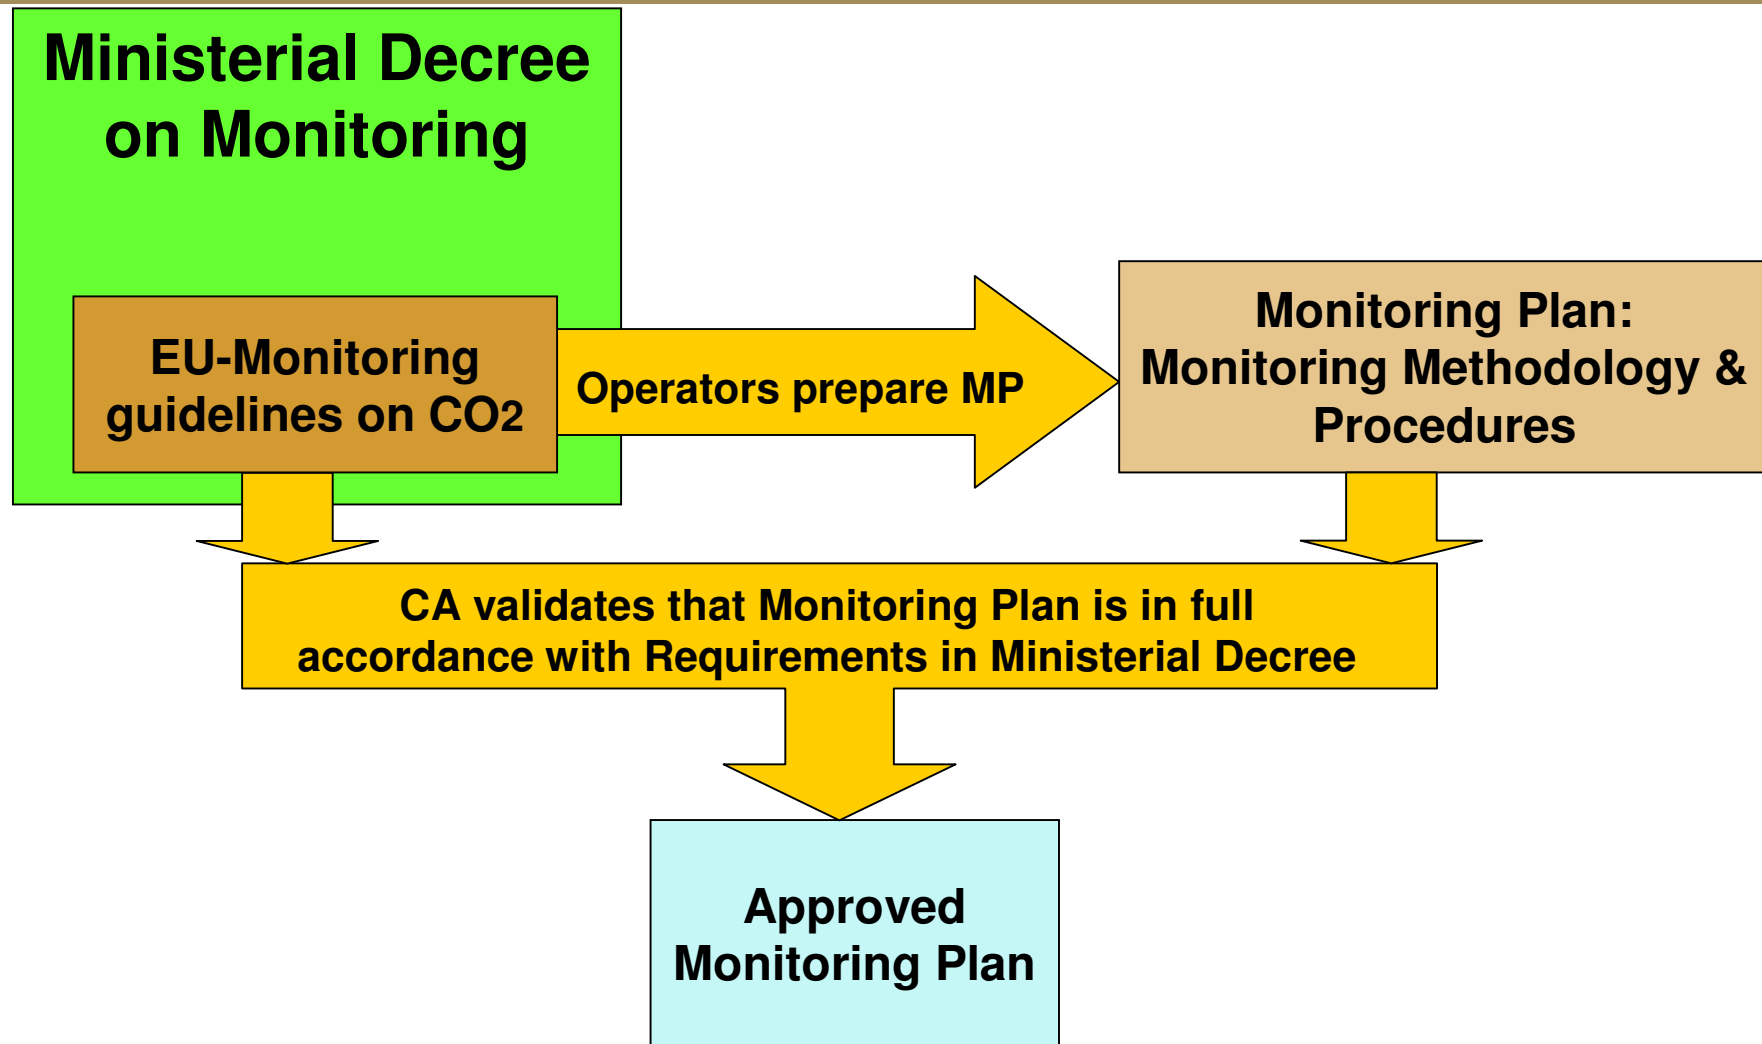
Ministerial Decree on Monitoring

EU-Monitoring guidelines on $CO_2$

Operators prepare MP

Monitoring Plan: Monitoring Methodology & Procedures

CA validates that Monitoring Plan is in full accordance with Requirements in Ministerial Decree

Approved Monitoring Plan